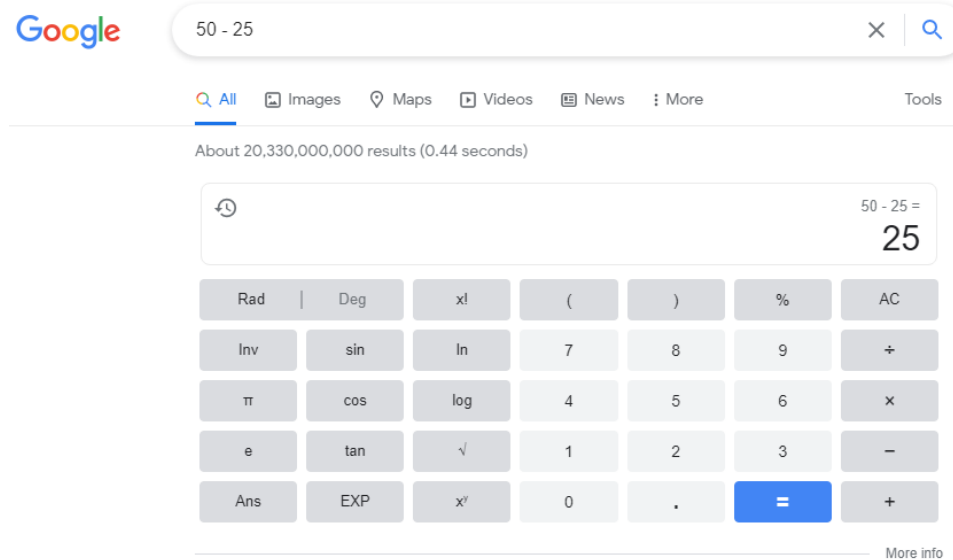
Google

50 - 25

All Images Maps Videos News More Tools

About 20,330,000,000 results (0.44 seconds)

50 - 25 =
25

| Rad \| Deg | x! | ( | ) | % | AC |
|---|---|---|---|---|---|
| Inv | sin | ln | 7 | 8 | 9 | ÷ |
| π | cos | log | 4 | 5 | 6 | × |
| e | tan | √ | 1 | 2 | 3 | − |
| Ans | EXP | $x^y$ | 0 | . | = | + |

More info